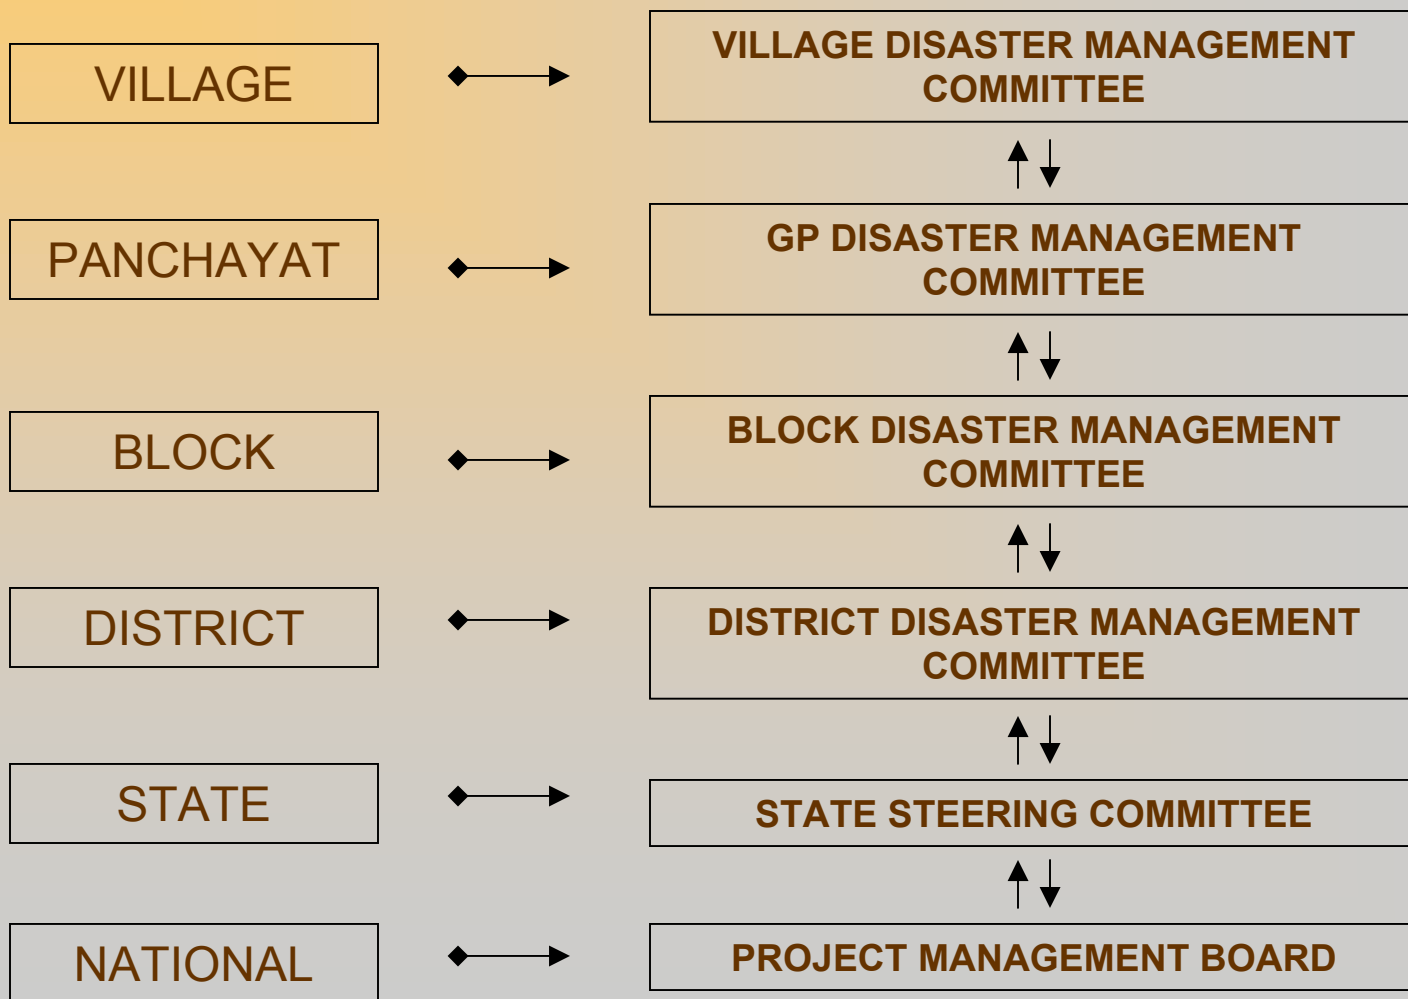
VILLAGE

VILLAGE DISASTER MANAGEMENT COMMITTEE

PANCHAYAT

GP DISASTER MANAGEMENT COMMITTEE

BLOCK

BLOCK DISASTER MANAGEMENT COMMITTEE

DISTRICT

DISTRICT DISASTER MANAGEMENT COMMITTEE

STATE

STATE STEERING COMMITTEE

NATIONAL

PROJECT MANAGEMENT BOARD